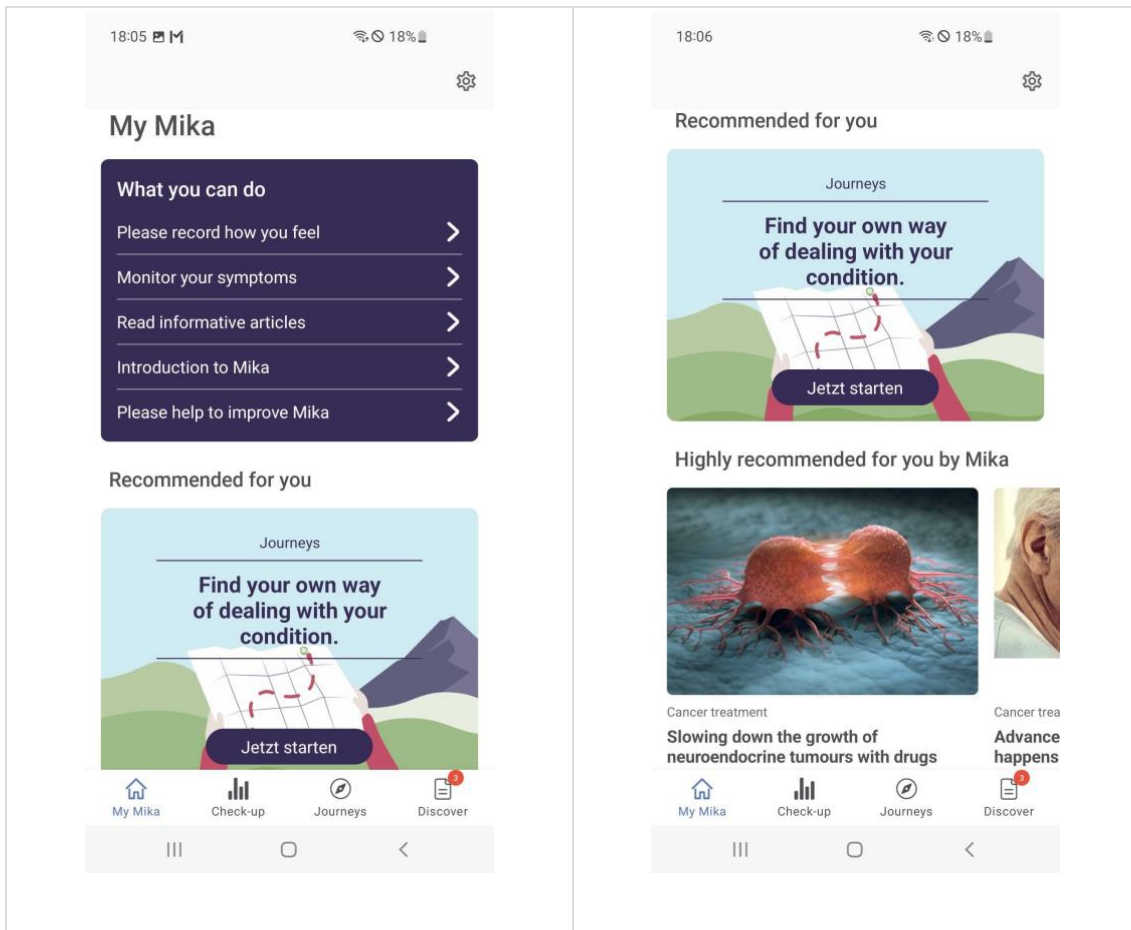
18:05

18%

My Mika

What you can do

Please record how you feel

Monitor your symptoms

Read informative articles

Introduction to Mika

Please help to improve Mika

Recommended for you

Journeys

Find your own way of dealing with your condition.

Jetzt starten

My Mika Check-up Journeys 3 Discover

18:06

18%

Recommended for you

Journeys

Find your own way of dealing with your condition.

Jetzt starten

Highly recommended for you by Mika

Cancer treatment

Slowing down the growth of neuroendocrine tumours with drugs

Cancer trea

Advance

happens

My Mika Check-up Journeys 3 Discover